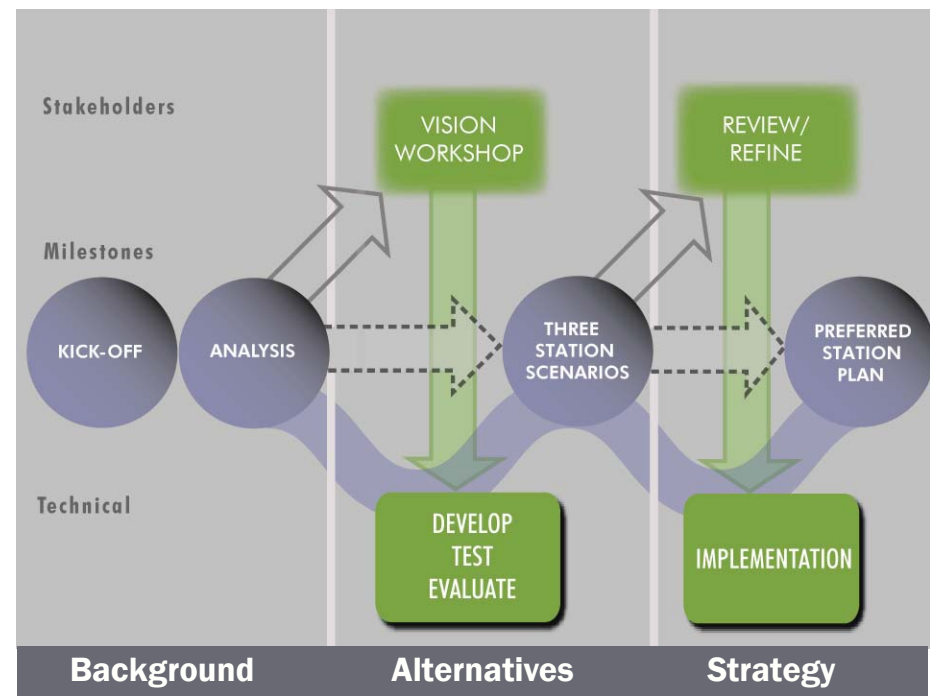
Stakeholders

VISION WORKSHOP

REVIEW/ REFINE

Milestones

KICK-OFF

ANALYSIS

THREE STATION SCENARIOS

PREFERRED STATION PLAN

Technical

DEVELOP TEST EVALUATE

IMPLEMENTATION

Background

Alternatives

Strategy